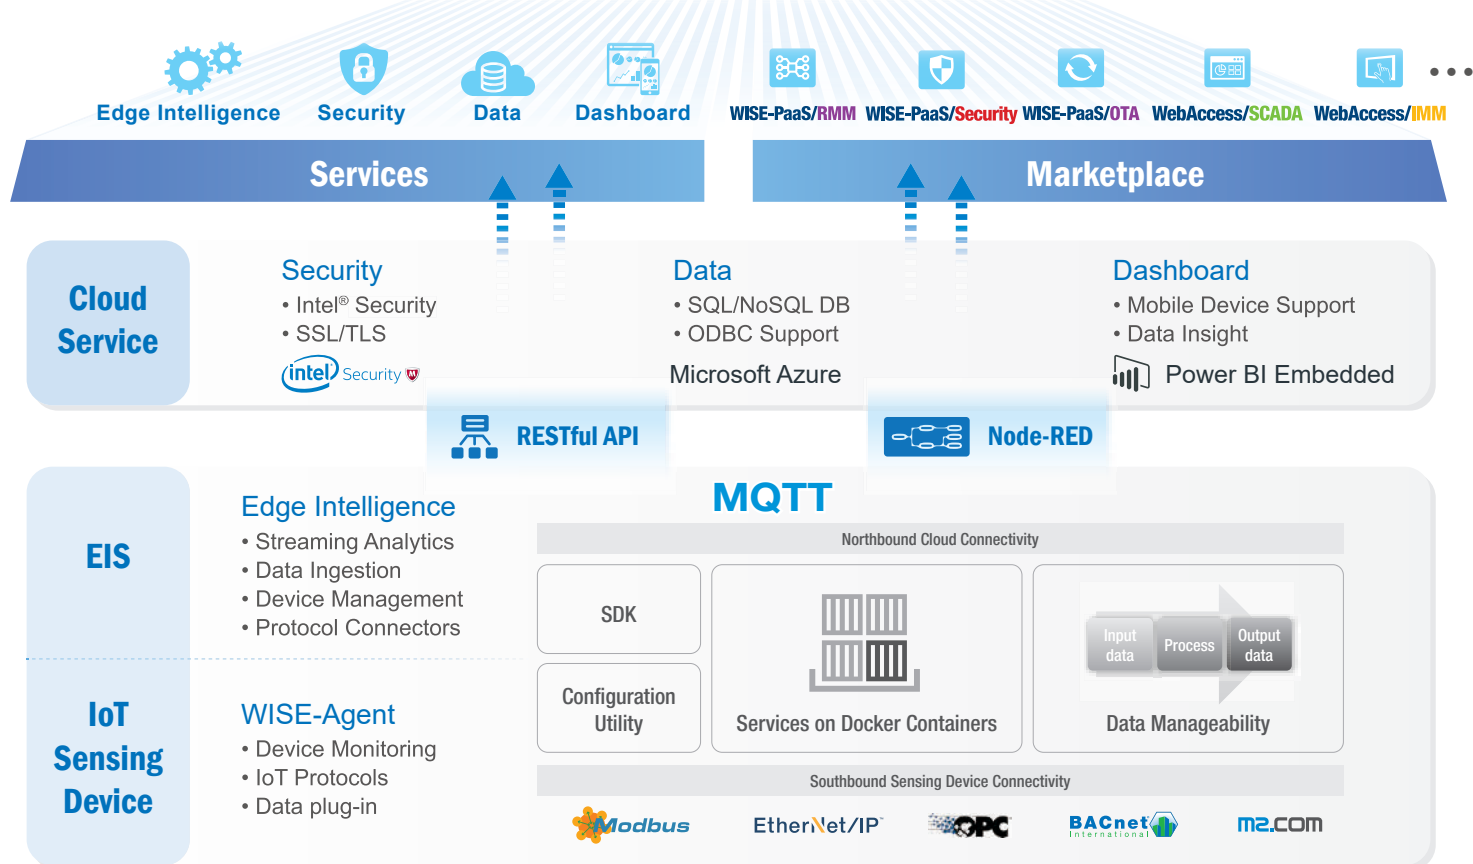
Edge Intelligence Security Data Dashboard WISE-PaaS/RMM WISE-PaaS/Security WISE-PaaS/OTA WebAccess/SCADA WebAccess/IMM • • •

Services

Marketplace

Cloud Service

Security
• Intel® Security
• SSL/TLS
intel Security

Data
• SQL/NoSQL DB
• ODBC Support
Microsoft Azure

Dashboard
• Mobile Device Support
• Data Insight
Power BI Embedded

RESTful API

Node-RED

EIS

Edge Intelligence
• Streaming Analytics
• Data Ingestion
• Device Management
• Protocol Connectors

MQTT

Northbound Cloud Connectivity

SDK

Configuration Utility

Services on Docker Containers

Input data Process Output data

Data Manageability

IoT Sensing Device

WISE-Agent
• Device Monitoring
• IoT Protocols
• Data plug-in

Southbound Sensing Device Connectivity

Modbus EtherNet/IP OPC BACnet International m2.com